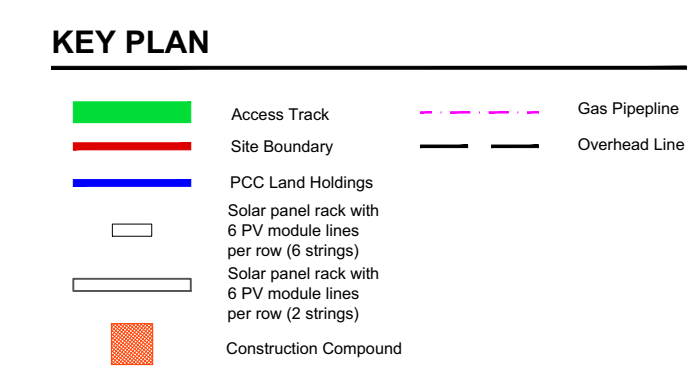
KEY PLAN

Access Track

Site Boundary

PCC Land Holdings

Solar panel rack with 6 PV module lines per row (6 strings)

Solar panel rack with 6 PV module lines per row (2 strings)

Construction Compound

Gas Pipepline

Overhead Line